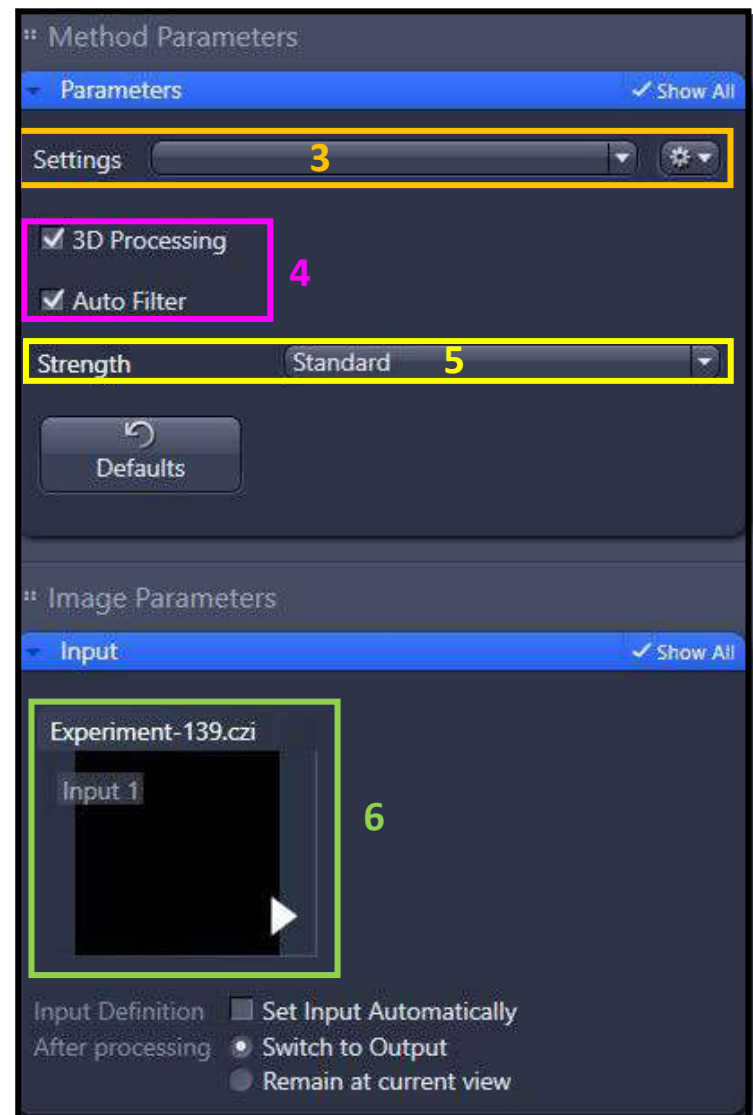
Method Parameters

Parameters

Show All

Settings

3

3D Processing

Auto Filter

4

Strength

Standard

5

Defaults

Image Parameters

Input

Show All

Experiment-139.czi

Input 1

6

Input Definition

Set Input Automatically

After processing

Switch to Output

Remain at current view